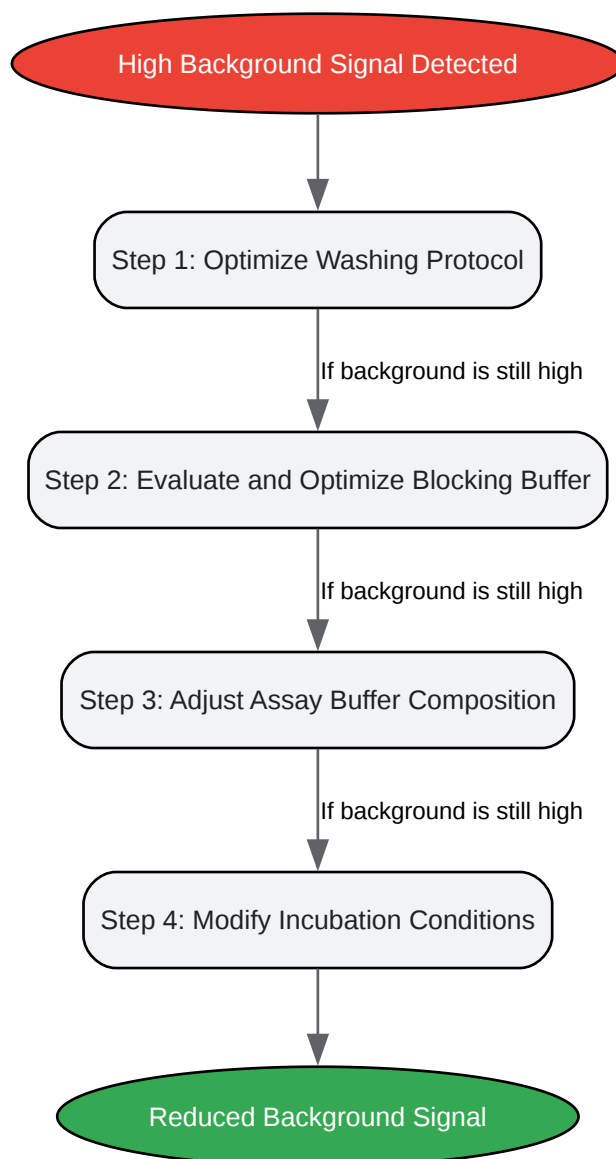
High Background Signal Detected

Step 1: Optimize Washing Protocol

If background is still high

Step 2: Evaluate and Optimize Blocking Buffer

If background is still high

Step 3: Adjust Assay Buffer Composition

If background is still high

Step 4: Modify Incubation Conditions

Reduced Background Signal